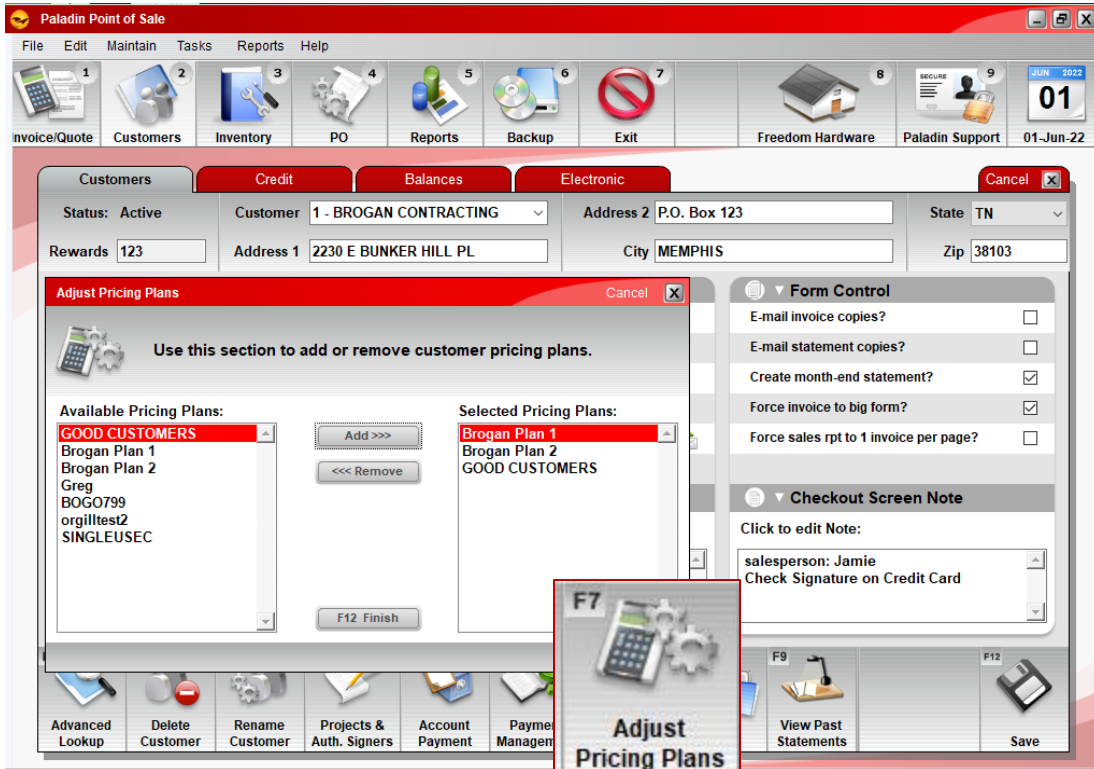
Paladin Point of Sale

File Edit Maintain Tasks Reports Help

1 nvoice/Quote 2 Customers 3 Inventory 4 PO 5 Reports 6 Backup 7 Exit 8 Freedom Hardware SECURE 9 Paladin Support JUN 2022 01 01-Jun-22

Customers Credit Balances Electronic Cancel

Status: Active Customer 1 - BROGAN CONTRACTING Address 2 P.O. Box 123 State TN

Rewards 123 Address 1 2230 E BUNKER HILL PL City MEMPHIS Zip 38103

Adjust Pricing Plans Cancel

Use this section to add or remove customer pricing plans.

Available Pricing Plans:
GOOD CUSTOMERS
Brogan Plan 1
Brogan Plan 2
Greg
BOGO799
orgilltest2
SINGLEUSEC

Add >>>
<<< Remove
F12 Finish

Selected Pricing Plans:
Brogan Plan 1
Brogan Plan 2
GOOD CUSTOMERS

Form Control
E-mail invoice copies?
E-mail statement copies?
Create month-end statement?
Force invoice to big form?
Force sales rpt to 1 invoice per page?

Checkout Screen Note
Click to edit Note:
salesperson: Jamie
Check Signature on Credit Card

F7 Adjust Pricing Plans

Advanced Lookup Delete Customer Rename Customer Projects & Auth. Signers Account Payment Paymen Managem F9 View Past Statements F12 Save